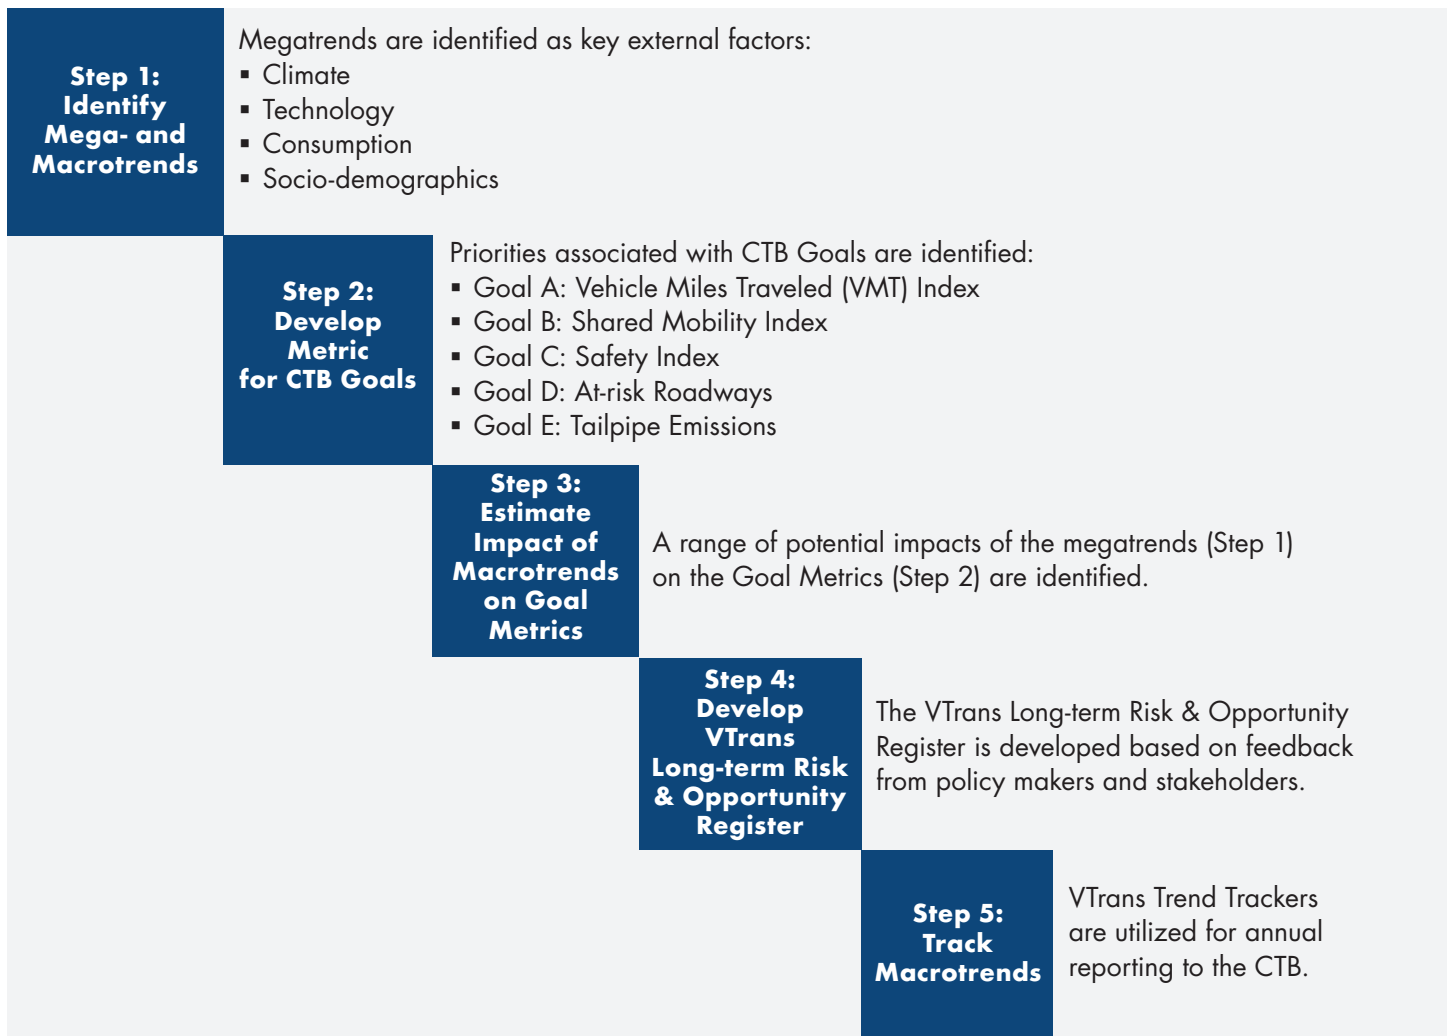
Step 1: Identify Mega- and Macrotrends

Megatrends are identified as key external factors:
▪ Climate
▪ Technology
▪ Consumption
▪ Socio-demographics

Step 2: Develop Metric for CTB Goals

Priorities associated with CTB Goals are identified:
▪ Goal A: Vehicle Miles Traveled (VMT) Index
▪ Goal B: Shared Mobility Index
▪ Goal C: Safety Index
▪ Goal D: At-risk Roadways
▪ Goal E: Tailpipe Emissions

Step 3: Estimate Impact of Macrotrends on Goal Metrics

A range of potential impacts of the megatrends (Step 1) on the Goal Metrics (Step 2) are identified.

Step 4: Develop VTrans Long-term Risk & Opportunity Register

The VTrans Long-term Risk & Opportunity Register is developed based on feedback from policy makers and stakeholders.

Step 5: Track Macrotrends

VTrans Trend Trackers are utilized for annual reporting to the CTB.